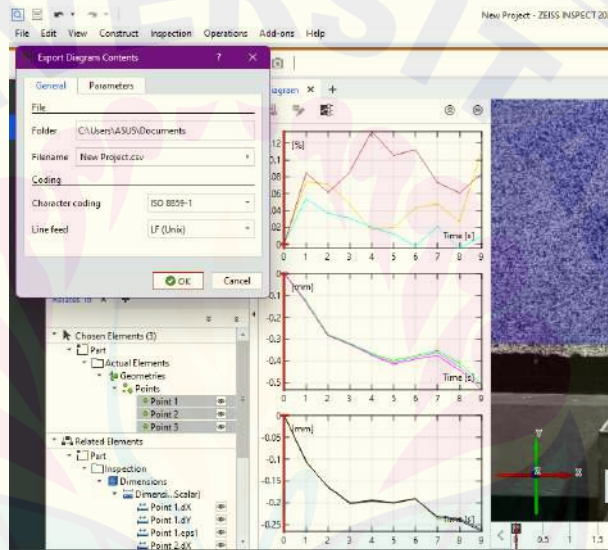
New Project - ZEISS INSPECT 20

File Edit View Construct Inspection Operations Add-ons Help

Export Diagram Contents ? ×

General Parameters

File

Folder C:\Users\ASUS\Documents

Filename New Project.csv

Coding

Character coding ISO 8859-1

Line feed LF (Unix)

OK Cancel

Diagram ×

[%]
0.12
0.1
0.08
0.06
0.04
0.02
0
Time [s]
0 1 2 3 4 5 6 7 8 9

[mm]
0
-0.1
-0.2
-0.3
-0.4
Time [s]
0 1 2 3 4 5 6 7 8 9

[mm]
0
-0.05
-0.1
-0.15
-0.2
-0.25
Time [s]
0 1 2 3 4 5 6 7 8 9

Chosen Elements (3)
Part
Actual Elements
Geometries
Points
Point 1
Point 2
Point 3
Related Elements
Part
Inspection
Dimensions
Dimensi...Scalar)
Point 1.dX
Point 1.dY
Point 1.eps1
Point 2.dX

Y
X

0 0.5 1 1.5